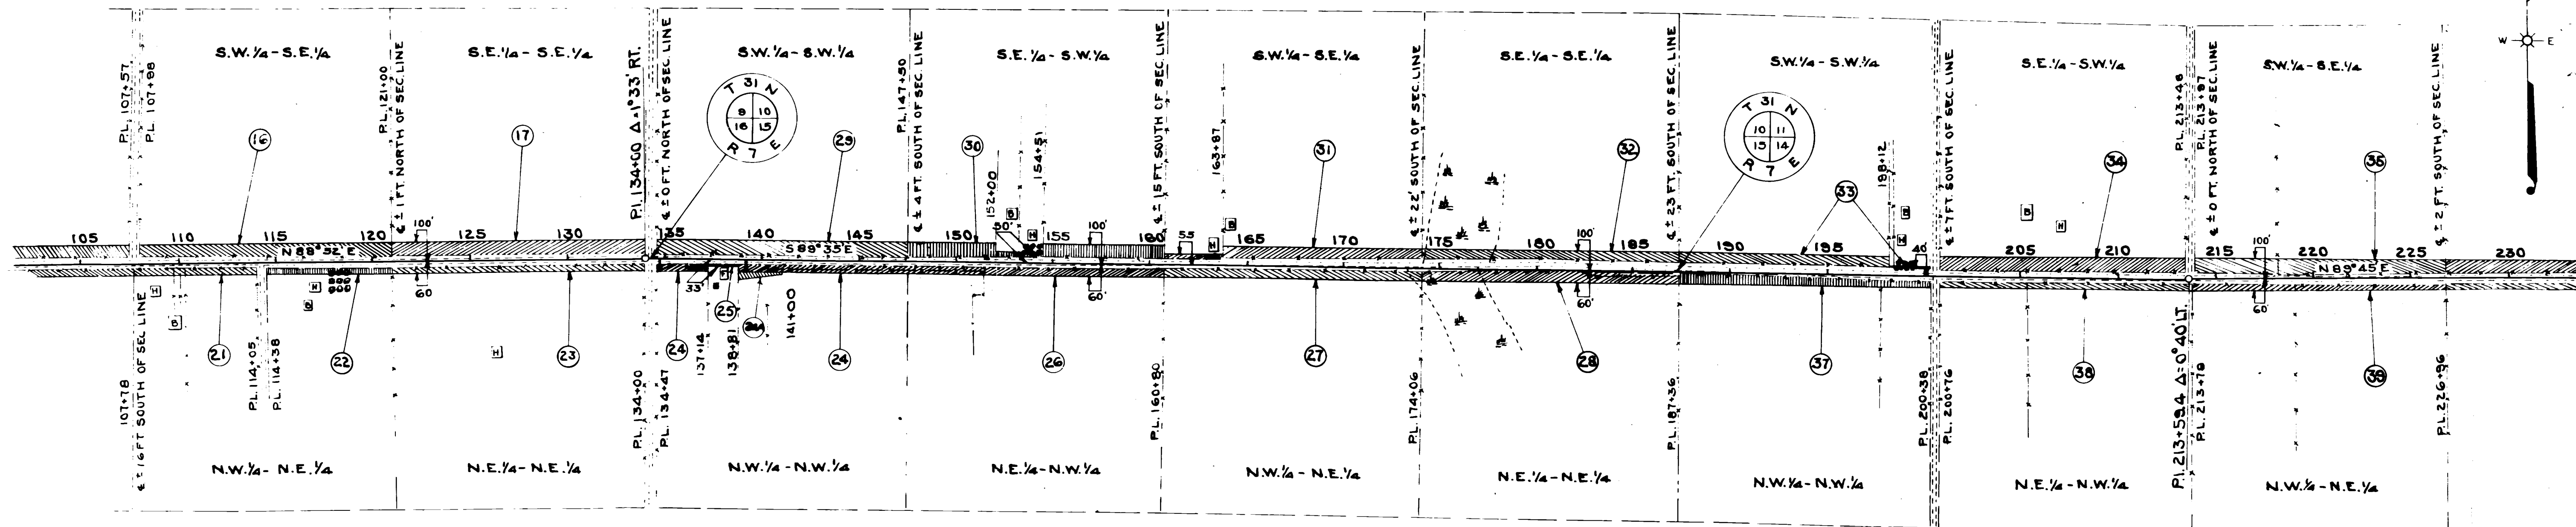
S.W.¼ - S.E.¼
S.E.¼ - S.E.¼
S.W.¼ - S.W.¼
S.E.¼ - S.W.¼
S.W.¼ - S.E.¼
S.E.¼ - S.E.¼
S.W.¼ - S.W.¼
S.E.¼ - S.W.¼
S.W.¼ - S.E.¼

P.L. 107+57
P.L. 107+88
P.L. 121+00
℄ ± 1 FT. NORTH OF SEC. LINE
P.I. 134+00 Δ=1°33' RT.
℄ ± 0 FT. NORTH OF SEC. LINE
P.L. 147+50
℄ ± 4 FT. SOUTH OF SEC. LINE
152+00
154+81
℄ ± 15 FT. SOUTH OF SEC. LINE
163+87
℄ ± 22' SOUTH OF SEC. LINE
℄ ± 23 FT. SOUTH OF SEC. LINE
198+12
℄ ± 7 FT. SOUTH OF SEC. LINE
P.L. 213+48
P.L. 213+97
℄ ± 0 FT. NORTH OF SEC. LINE
℄ ± 2 FT. SOUTH OF SEC. LINE

T 31 N
9 10
16 15
R 7 E

T 31 N
10 11
15 14
R 7 E

W E

16 17 29 30 31 32 33 34 35

105 110 115 120 125 130 135 140 145 150 155 160 165 170 175 180 185 190 195 205 210 215 220 225 230

N 88° 52' E
S 89° 35' E
N 89° 45' E
100' 100' 100' 100'
60 60' 60' 60
50' 55 40 33 8
B H H B H B H B H B H

21 22 23 24 25 24 26 27 28 37 38 39

107+78
℄ ± 16 FT SOUTH OF SEC. LINE
P.L. 114+05
P.L. 114+38
P.L. 134+00
P.L. 134+47
137+14
138+81
141+00
P.L. 160+80
P.L. 174+06
P.L. 187+36
P.L. 200+38
P.L. 200+76
P.I. 213+59.4 Δ=0°40' LT.
P.L. 213+78
P.L. 226+96

N.W.¼ - N.E.¼
N.E.¼ - N.E.¼
N.W.¼ - N.W.¼
N.E.¼ - N.W.¼
N.W.¼ - N.E.¼
N.E.¼ - N.E.¼
N.W.¼ - N.W.¼
N.E.¼ - N.W.¼
N.W.¼ - N.E.¼